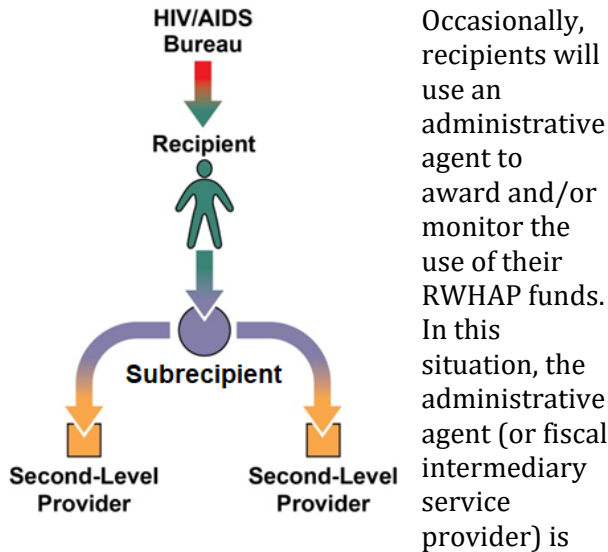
HIV/AIDS Bureau

Recipient

Subrecipient

Second-Level Provider

Second-Level Provider

Occasionally, recipients will use an administrative agent to award and/or monitor the use of their RWHAP funds. In this situation, the administrative agent (or fiscal intermediary service provider) is